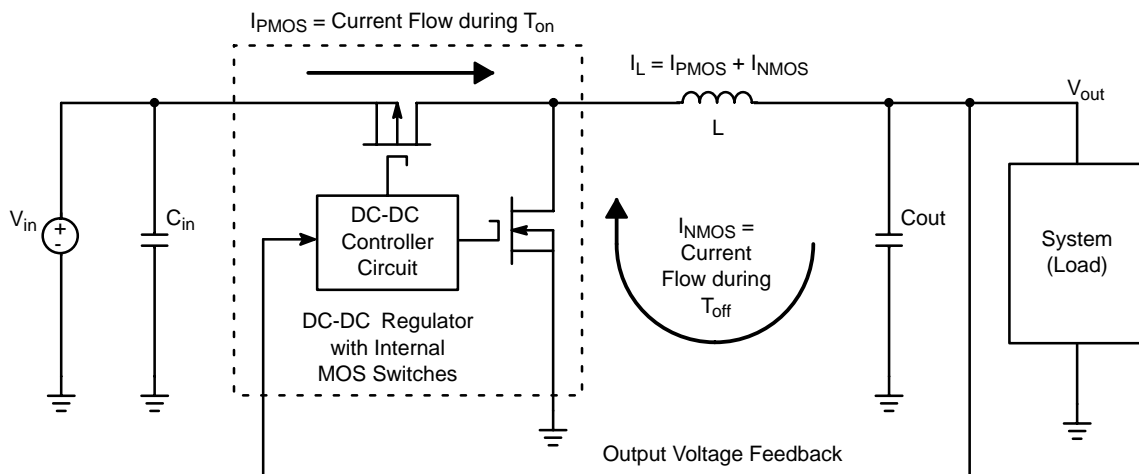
$I_{PMOS}$ = Current Flow during $T_{on}$

$I_L = I_{PMOS} + I_{NMOS}$

$V_{out}$

L

$V_{in}$

+

-

$C_{in}$

DC-DC Controller Circuit

$I_{NMOS}$ = Current Flow during $T_{off}$

Cout

System (Load)

DC-DC Regulator with Internal MOS Switches

Output Voltage Feedback